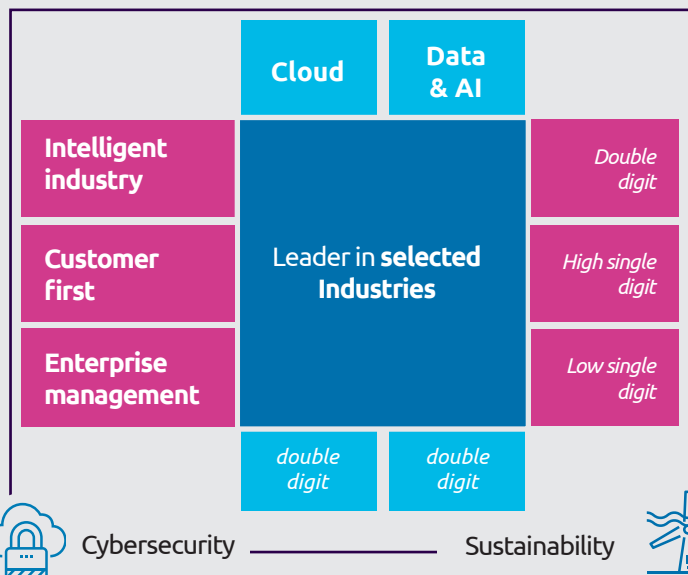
Cloud

Data & AI

Intelligent industry

Double digit

Customer first

Leader in **selected Industries**

High single digit

Enterprise management

Low single digit

double digit

double digit

Cybersecurity

Sustainability